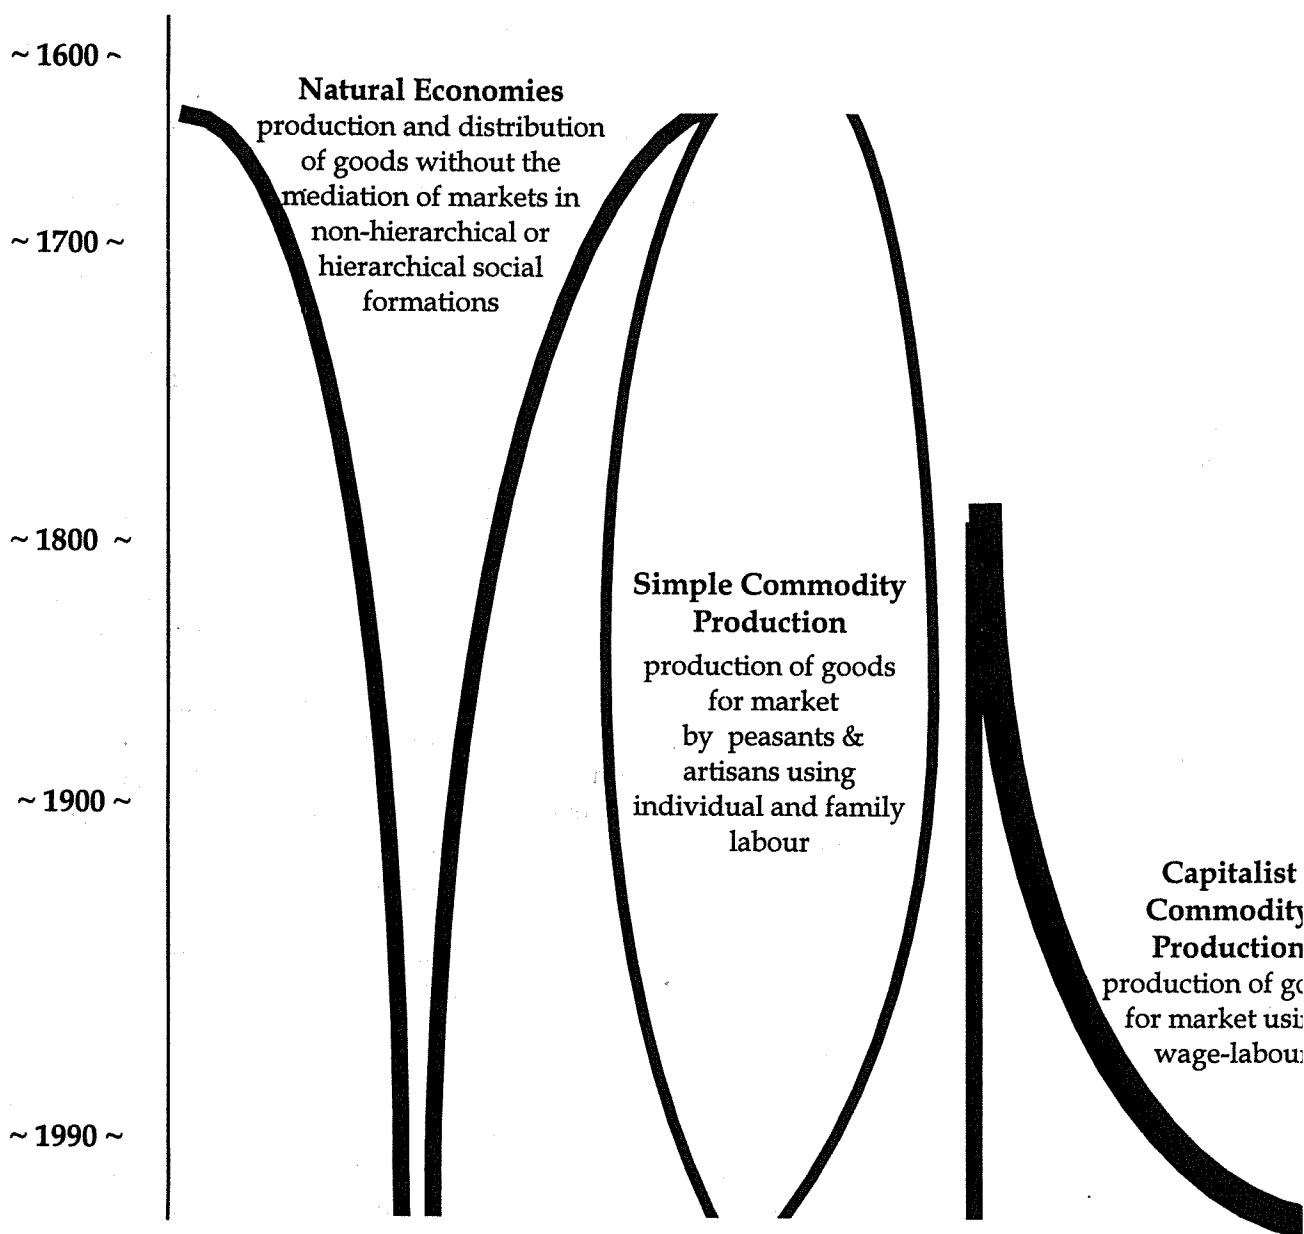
~ 1600 ~

~ 1700 ~

~ 1800 ~

~ 1900 ~

~ 1990 ~

**Natural Economies**
production and distribution of goods without the mediation of markets in non-hierarchical or hierarchical social formations

**Simple Commodity Production**
production of goods for market by peasants & artisans using individual and family labour

**Capitalist Commodit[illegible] Production**
production of g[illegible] for market usi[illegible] wage-labou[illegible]